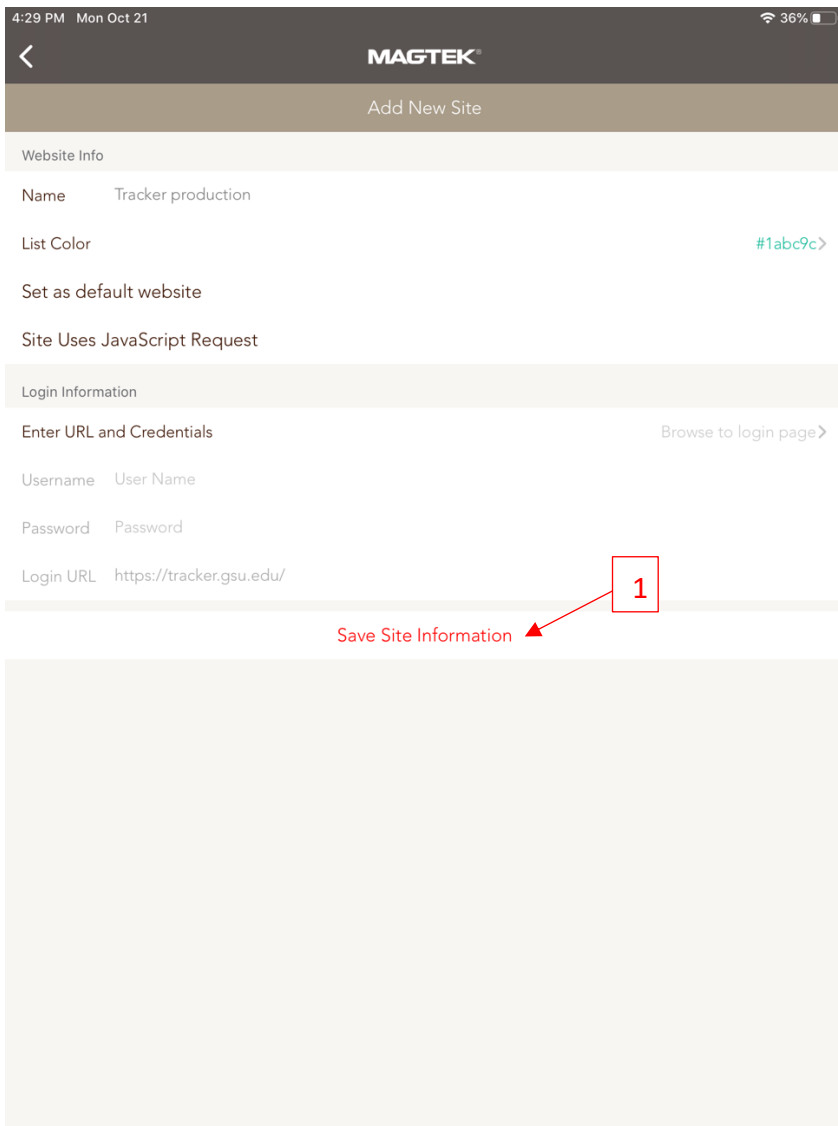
4:29 PM Mon Oct 21

36%

MAGTEK®

Add New Site

Website Info

Name Tracker production

List Color #1abc9c

Set as default website

Site Uses JavaScript Request

Login Information

Enter URL and Credentials Browse to login page

Username User Name

Password Password

Login URL https://tracker.gsu.edu/

1

Save Site Information